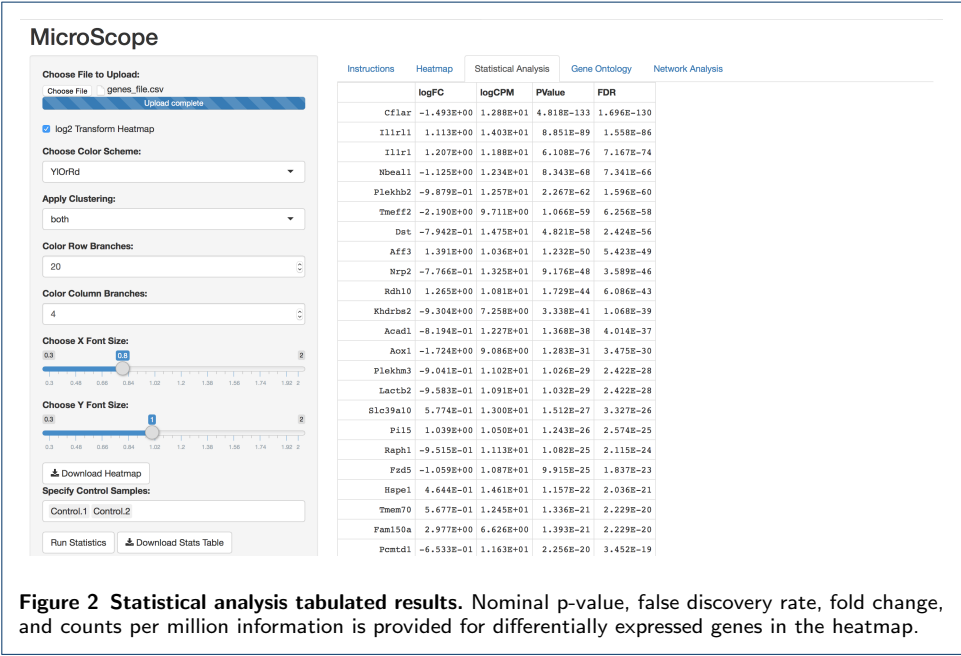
MicroScope

Choose File to Upload:
Choose File genes_file.csv
Upload complete

log2 Transform Heatmap

Choose Color Scheme:
YlOrRd

Apply Clustering:
both

Color Row Branches:
20

Color Column Branches:
4

Choose X Font Size:
0.3 0.8 2
0.3 0.48 0.66 0.84 1.02 1.2 1.38 1.56 1.74 1.92 2

Choose Y Font Size:
0.3 1 2
0.3 0.48 0.66 0.84 1.02 1.2 1.38 1.56 1.74 1.92 2

Download Heatmap

Specify Control Samples:
Control.1 Control.2

Run Statistics
Download Stats Table

Instructions Heatmap Statistical Analysis Gene Ontology Network Analysis

| | logFC | logCPM | PValue | FDR |
|---|---|---|---|---|
| Cflar | -1.493E+00 | 1.288E+01 | 4.818E-133 | 1.696E-130 |
| Il1rl1 | 1.113E+00 | 1.403E+01 | 8.851E-89 | 1.558E-86 |
| Il1r1 | 1.207E+00 | 1.188E+01 | 6.108E-76 | 7.167E-74 |
| Nbeal1 | -1.125E+00 | 1.234E+01 | 8.343E-68 | 7.341E-66 |
| Plekhb2 | -9.879E-01 | 1.257E+01 | 2.267E-62 | 1.596E-60 |
| Tmeff2 | -2.190E+00 | 9.711E+00 | 1.066E-59 | 6.256E-58 |
| Dst | -7.942E-01 | 1.475E+01 | 4.821E-58 | 2.424E-56 |
| Aff3 | 1.391E+00 | 1.036E+01 | 1.232E-50 | 5.423E-49 |
| Nrp2 | -7.766E-01 | 1.325E+01 | 9.176E-48 | 3.589E-46 |
| Rdh10 | 1.265E+00 | 1.081E+01 | 1.729E-44 | 6.086E-43 |
| Khdrbs2 | -9.304E+00 | 7.258E+00 | 3.338E-41 | 1.068E-39 |
| Acadl | -8.194E-01 | 1.227E+01 | 1.368E-38 | 4.014E-37 |
| Aox1 | -1.724E+00 | 9.086E+00 | 1.283E-31 | 3.475E-30 |
| Plekhm3 | -9.041E-01 | 1.102E+01 | 1.026E-29 | 2.422E-28 |
| Lactb2 | -9.583E-01 | 1.091E+01 | 1.032E-29 | 2.422E-28 |
| Slc39a10 | 5.774E-01 | 1.300E+01 | 1.512E-27 | 3.327E-26 |
| Pi15 | 1.039E+00 | 1.050E+01 | 1.243E-26 | 2.574E-25 |
| Raph1 | -9.515E-01 | 1.113E+01 | 1.082E-25 | 2.115E-24 |
| Fzd5 | -1.059E+00 | 1.087E+01 | 9.915E-25 | 1.837E-23 |
| Hspe1 | 4.644E-01 | 1.461E+01 | 1.157E-22 | 2.036E-21 |
| Tmem70 | 5.677E-01 | 1.245E+01 | 1.336E-21 | 2.229E-20 |
| Fam150a | 2.977E+00 | 6.626E+00 | 1.393E-21 | 2.229E-20 |
| Pcmtd1 | -6.533E-01 | 1.163E+01 | 2.256E-20 | 3.452E-19 |

Figure 2 Statistical analysis tabulated results. Nominal p-value, false discovery rate, fold change, and counts per million information is provided for differentially expressed genes in the heatmap.